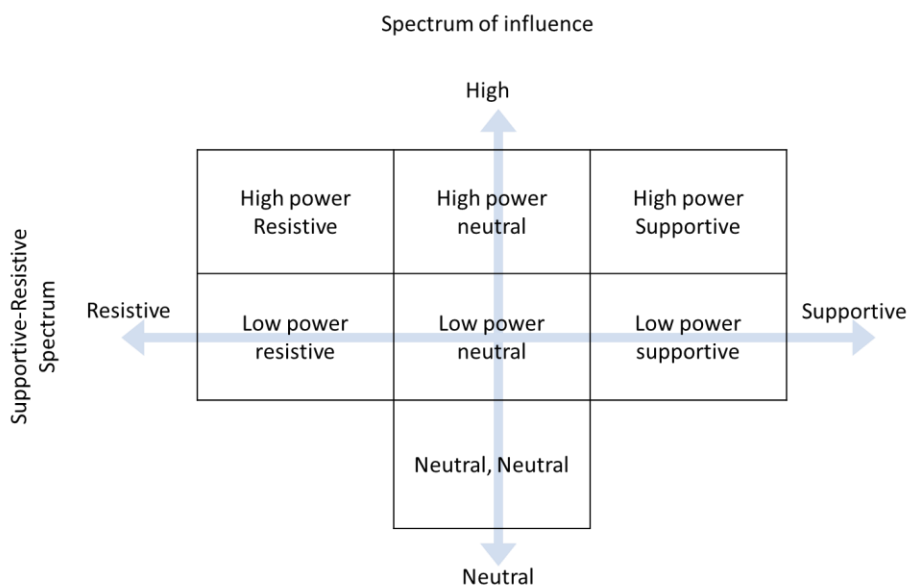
Spectrum of influence

High

| High power Resistive | High power neutral | High power Supportive |
|---|---|---|
| Low power resistive | Low power neutral | Low power supportive |
| | Neutral, Neutral | |

Supportive-Resistive Spectrum

Resistive

Supportive

Neutral